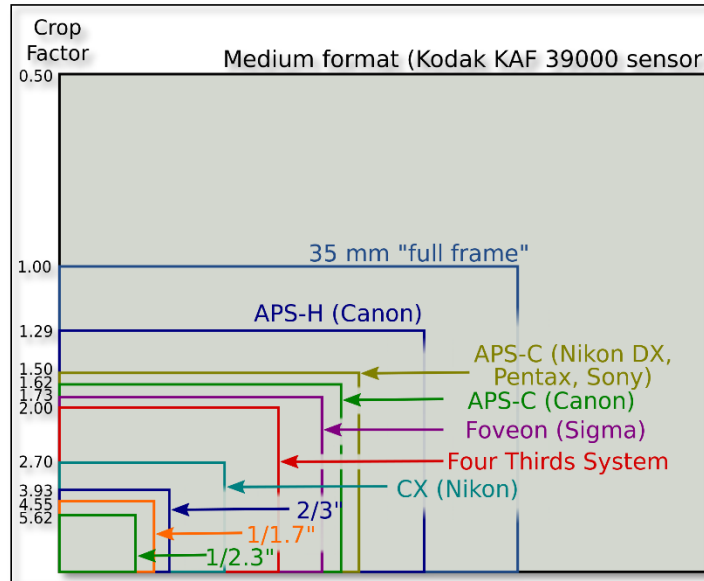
Crop Factor

Medium format (Kodak KAF 39000 sensor

0.50

1.00

1.29

1.50

1.62

1.73

2.00

2.70

3.93

4.55

5.62

35 mm "full frame"

APS-H (Canon)

APS-C (Nikon DX, Pentax, Sony)

APS-C (Canon)

Foveon (Sigma)

Four Thirds System

CX (Nikon)

2/3"

1/1.7"

1/2.3"